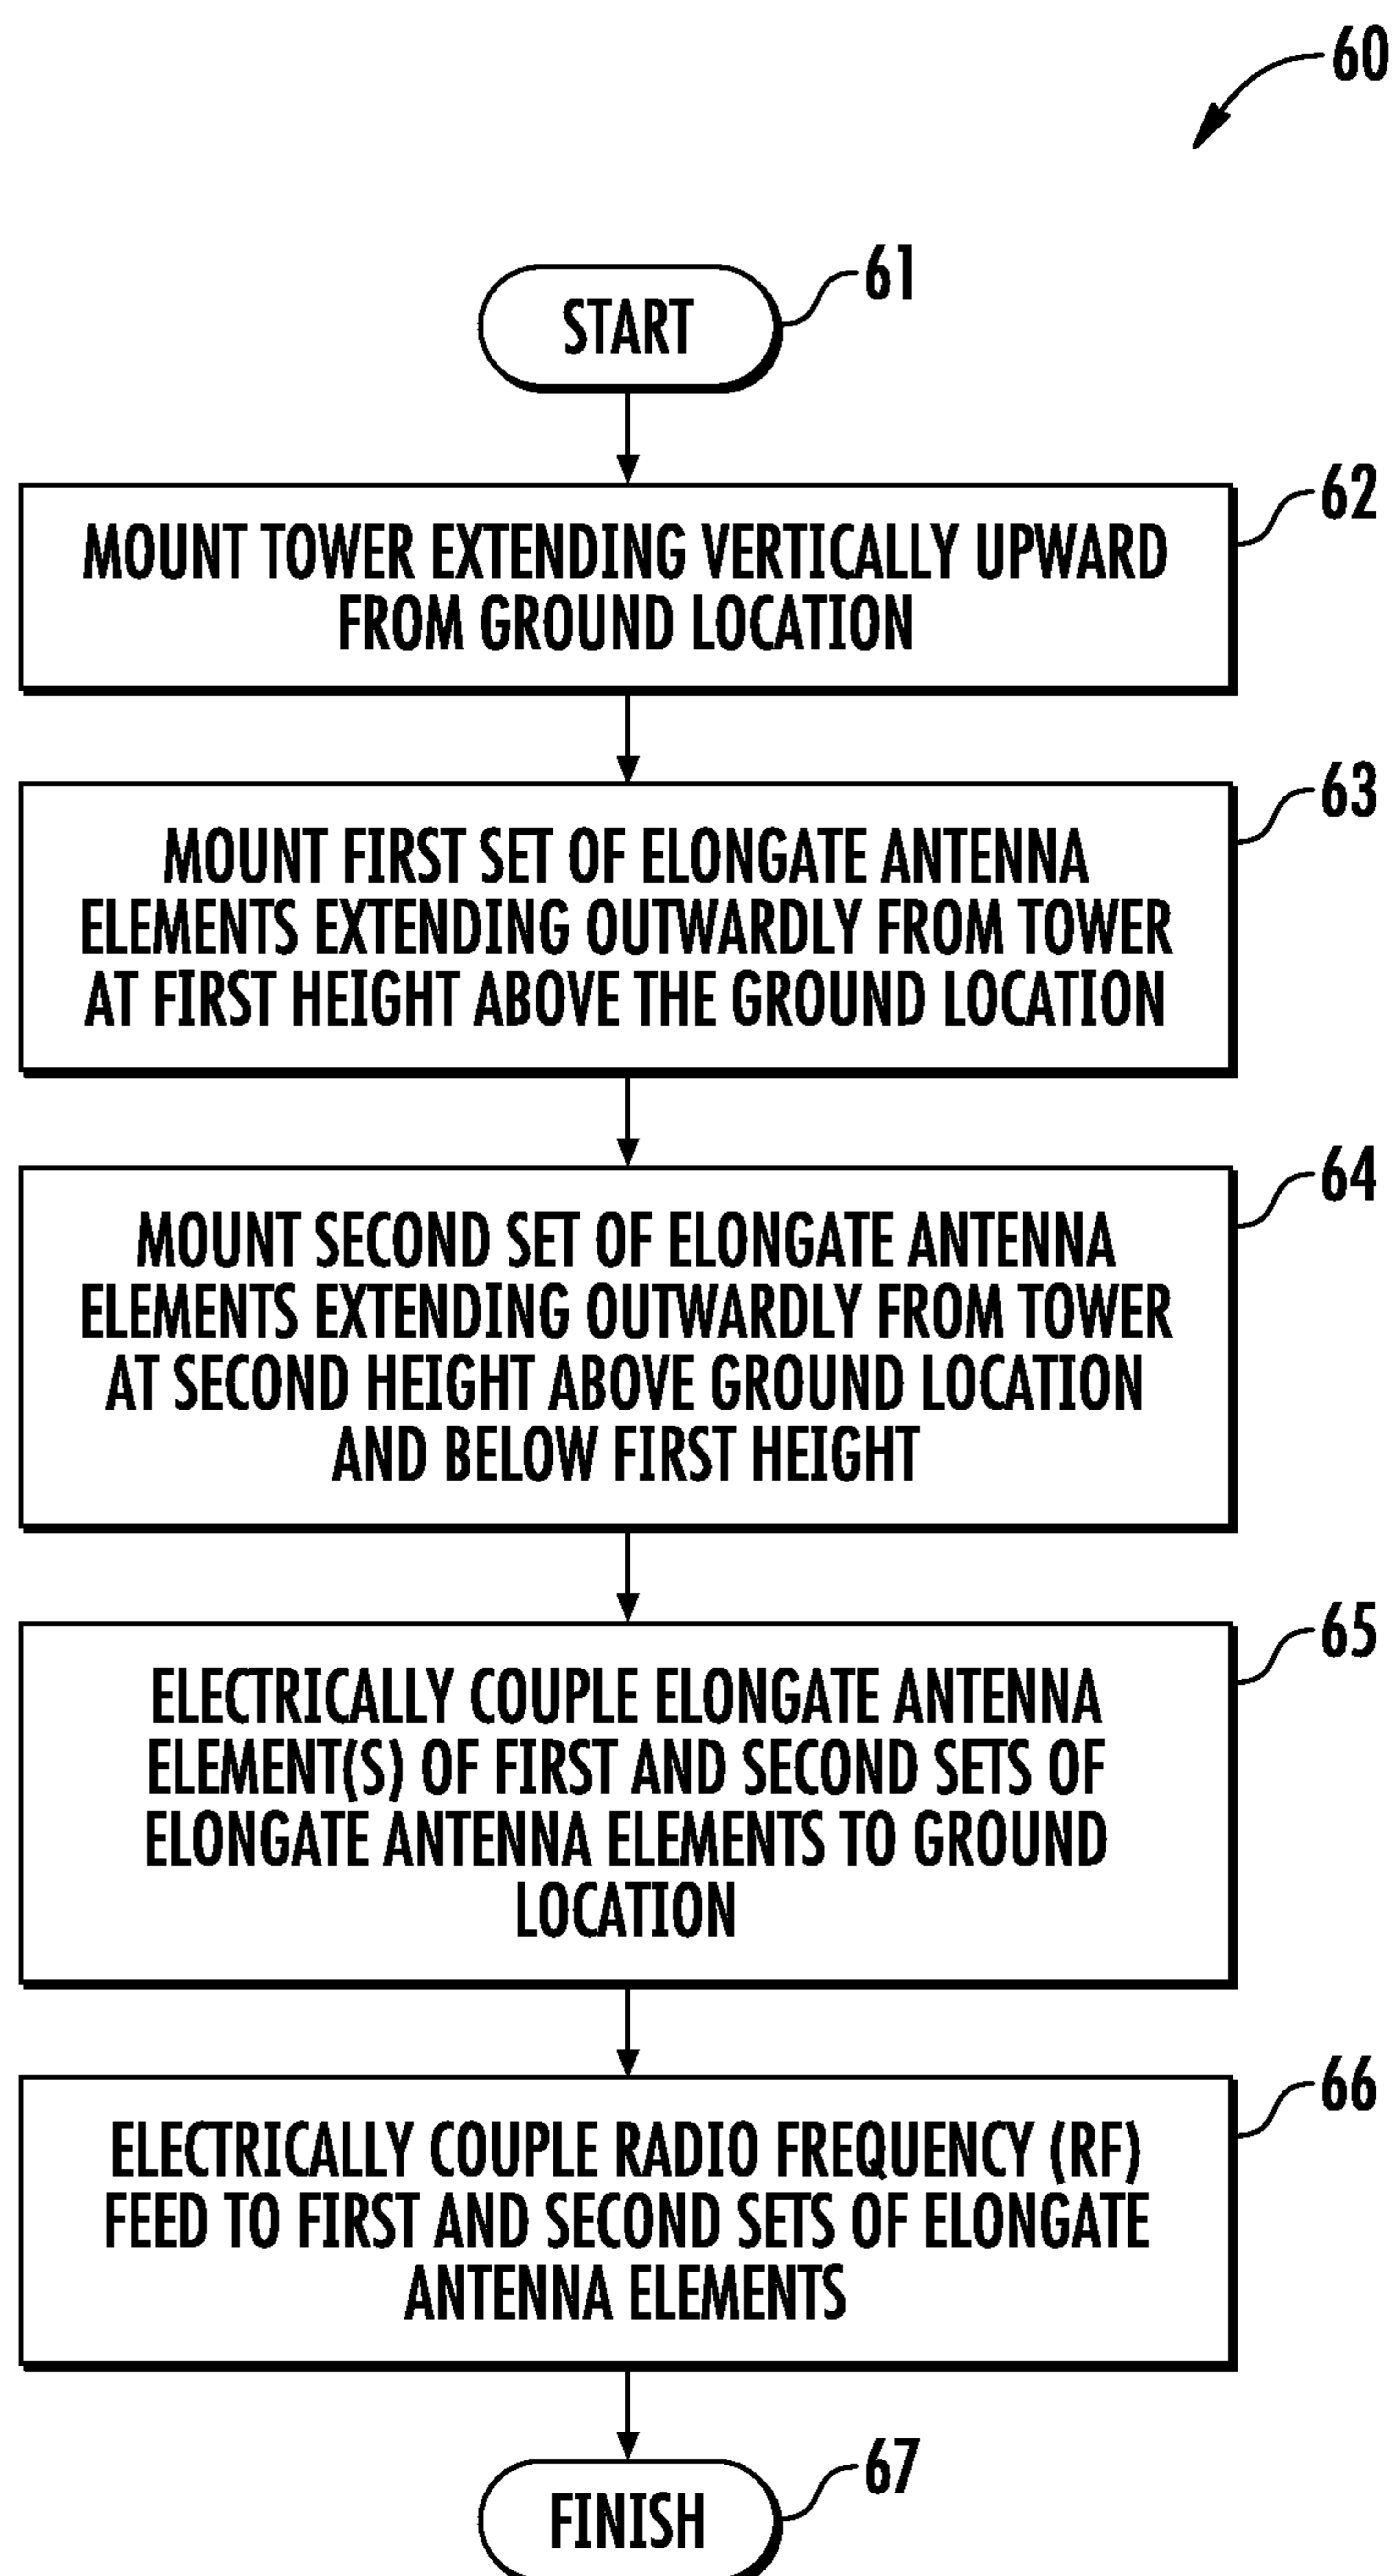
60

START

61

MOUNT TOWER EXTENDING VERTICALLY UPWARD FROM GROUND LOCATION

62

MOUNT FIRST SET OF ELONGATE ANTENNA ELEMENTS EXTENDING OUTWARDLY FROM TOWER AT FIRST HEIGHT ABOVE THE GROUND LOCATION

63

MOUNT SECOND SET OF ELONGATE ANTENNA ELEMENTS EXTENDING OUTWARDLY FROM TOWER AT SECOND HEIGHT ABOVE GROUND LOCATION AND BELOW FIRST HEIGHT

64

ELECTRICALLY COUPLE ELONGATE ANTENNA ELEMENT(S) OF FIRST AND SECOND SETS OF ELONGATE ANTENNA ELEMENTS TO GROUND LOCATION

65

ELECTRICALLY COUPLE RADIO FREQUENCY (RF) FEED TO FIRST AND SECOND SETS OF ELONGATE ANTENNA ELEMENTS

66

FINISH

67